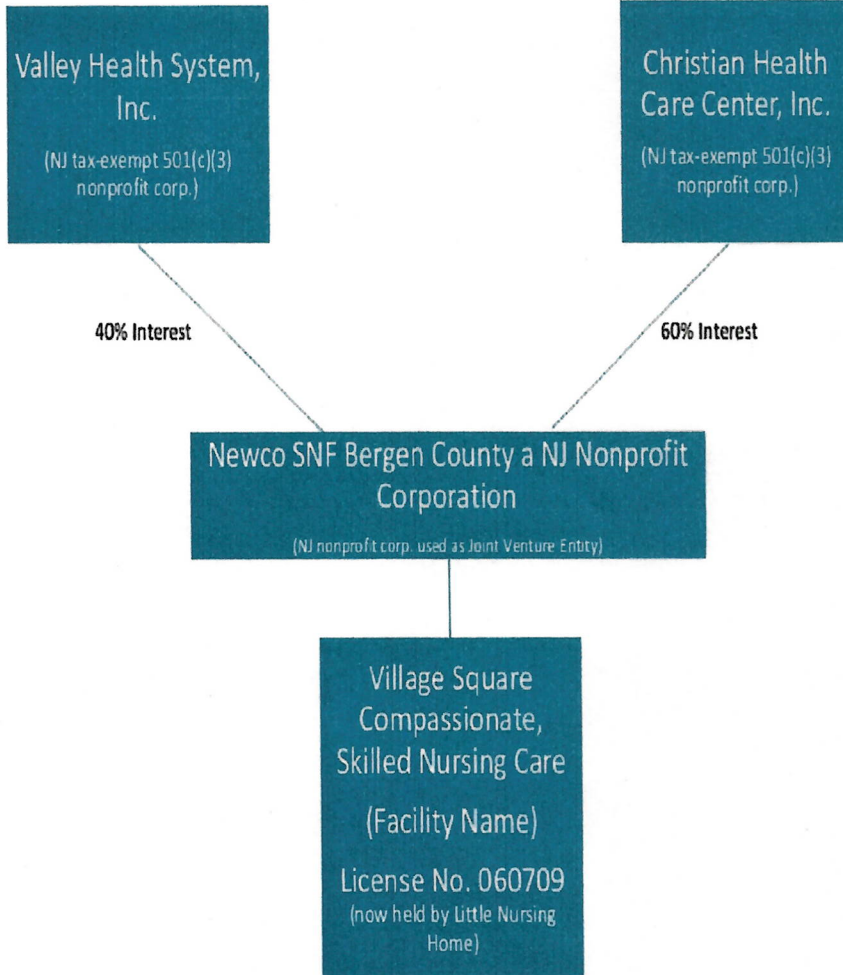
Valley Health System, Inc.

(NJ tax-exempt 501(c)(3) nonprofit corp.)

Christian Health Care Center, Inc.

(NJ tax-exempt 501(c)(3) nonprofit corp.)

40% Interest

60% Interest

Newco SNF Bergen County a NJ Nonprofit Corporation

(NJ nonprofit corp. used as Joint Venture Entity)

Village Square Compassionate, Skilled Nursing Care

(Facility Name)

License No. 060709

(now held by Little Nursing Home)